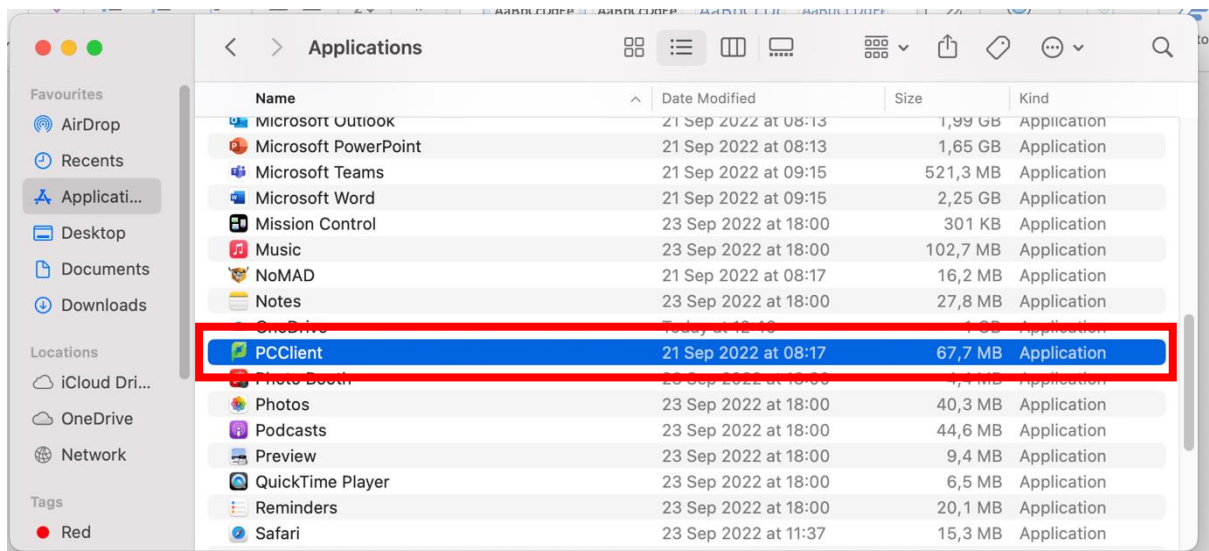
Applications

Favourites
AirDrop
Recents
Applicati...
Desktop
Documents
Downloads

Locations
iCloud Dri...
OneDrive
Network

Tags
Red

| Name | Date Modified | Size | Kind |
|---|---|---|---|
| Microsoft Outlook | 21 Sep 2022 at 08:13 | 1,99 GB | Application |
| Microsoft PowerPoint | 21 Sep 2022 at 08:13 | 1,65 GB | Application |
| Microsoft Teams | 21 Sep 2022 at 09:15 | 521,3 MB | Application |
| Microsoft Word | 21 Sep 2022 at 09:15 | 2,25 GB | Application |
| Mission Control | 23 Sep 2022 at 18:00 | 301 KB | Application |
| Music | 23 Sep 2022 at 18:00 | 102,7 MB | Application |
| NoMAD | 21 Sep 2022 at 08:17 | 16,2 MB | Application |
| Notes | 23 Sep 2022 at 18:00 | 27,8 MB | Application |
| OneDrive | Today at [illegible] | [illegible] GB | Application |
| PCClient | 21 Sep 2022 at 08:17 | 67,7 MB | Application |
| Photo Booth | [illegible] | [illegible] MB | Application |
| Photos | 23 Sep 2022 at 18:00 | 40,3 MB | Application |
| Podcasts | 23 Sep 2022 at 18:00 | 44,6 MB | Application |
| Preview | 23 Sep 2022 at 18:00 | 9,4 MB | Application |
| QuickTime Player | 23 Sep 2022 at 18:00 | 6,5 MB | Application |
| Reminders | 23 Sep 2022 at 18:00 | 20,1 MB | Application |
| Safari | 23 Sep 2022 at 11:37 | 15,3 MB | Application |